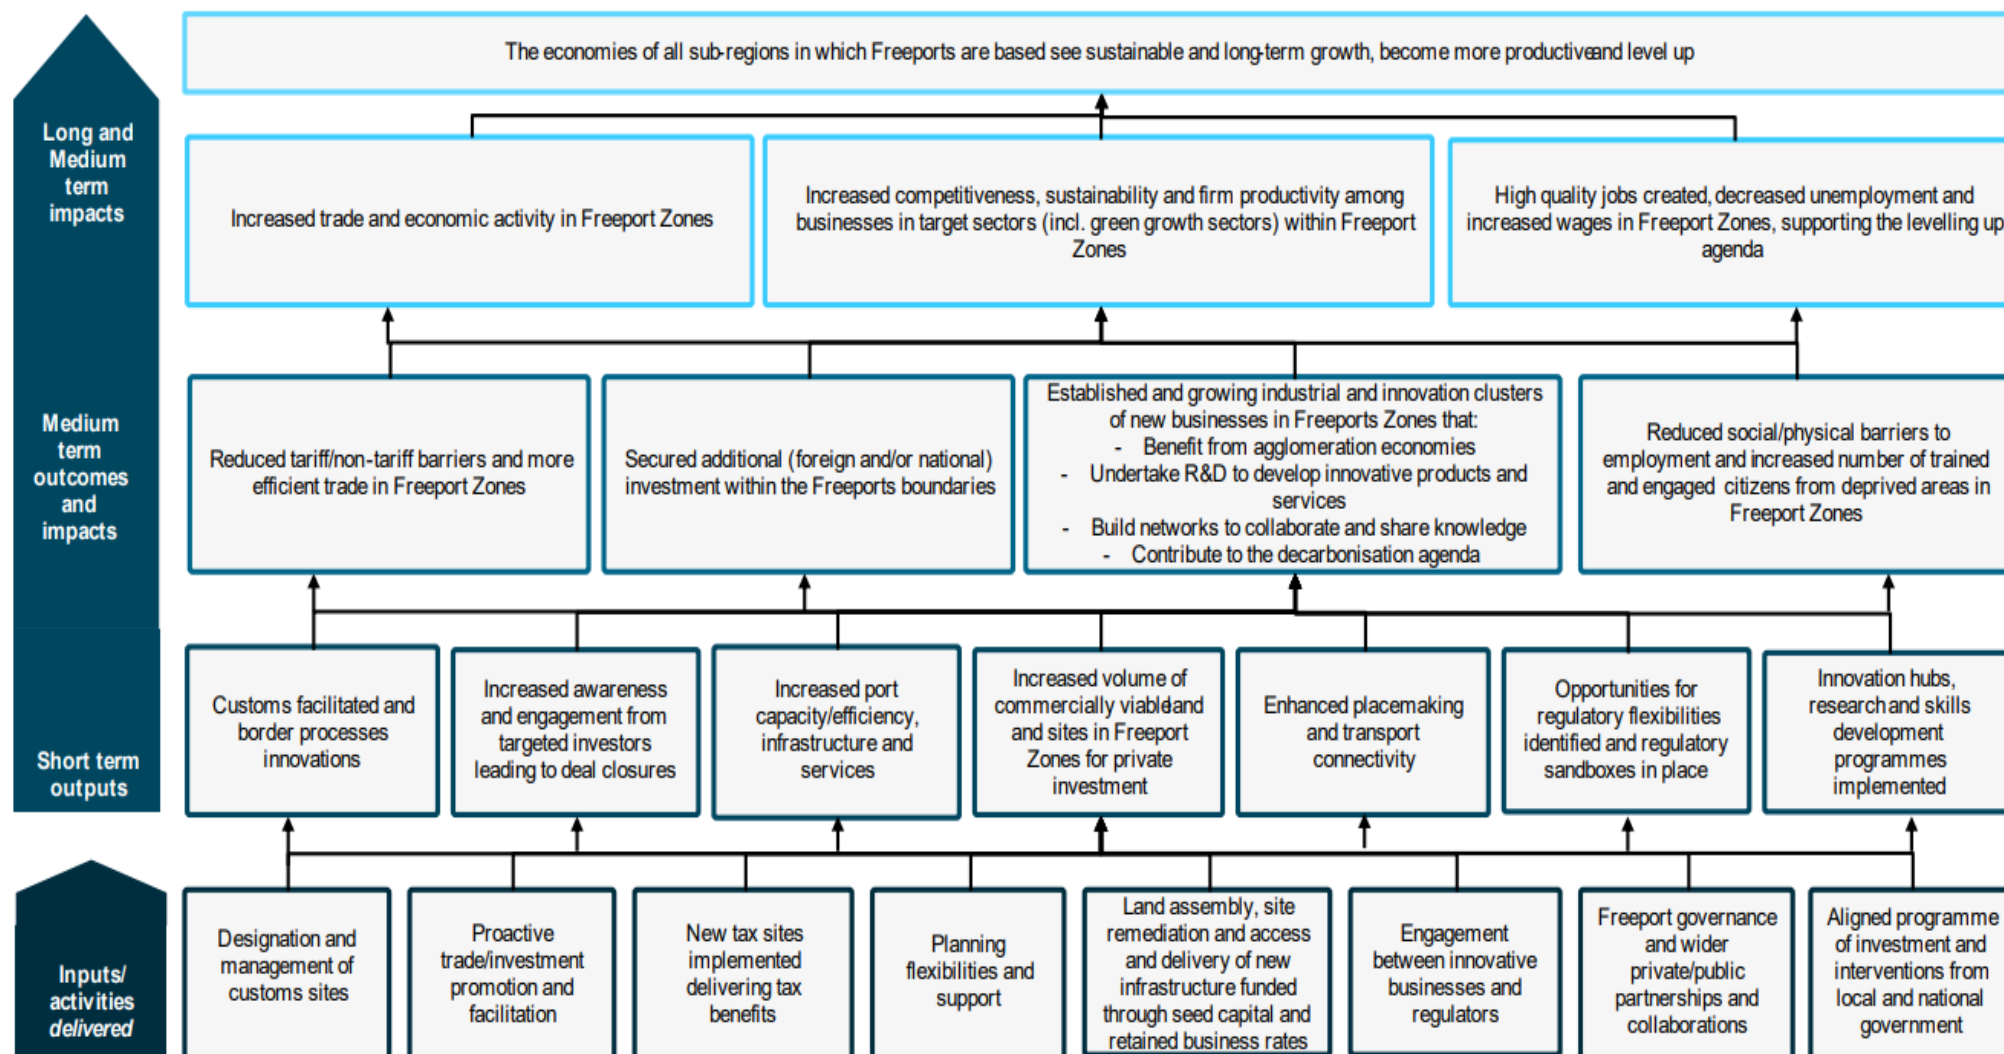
The economies of all sub-regions in which Freeports are based see sustainable and long-term growth, become more productiveand level up

Long and Medium term impacts

Increased trade and economic activity in Freeport Zones

Increased competitiveness, sustainability and firm productivity among businesses in target sectors (incl. green growth sectors) within Freeport Zones

High quality jobs created, decreased unemployment and increased wages in Freeport Zones, supporting the levelling up agenda

Medium term outcomes and impacts

Reduced tariff/non-tariff barriers and more efficient trade in Freeport Zones

Secured additional (foreign and/or national) investment within the Freeports boundaries

Established and growing industrial and innovation clusters of new businesses in Freeports Zones that:
- Benefit from agglomeration economies
- Undertake R&D to develop innovative products and services
- Build networks to collaborate and share knowledge
- Contribute to the decarbonisation agenda

Reduced social/physical barriers to employment and increased number of trained and engaged citizens from deprived areas in Freeport Zones

Short term outputs

Customs facilitated and border processes innovations

Increased awareness and engagement from targeted investors leading to deal closures

Increased port capacity/efficiency, infrastructure and services

Increased volume of commercially viableland and sites in Freeport Zones for private investment

Enhanced placemaking and transport connectivity

Opportunities for regulatory flexibilities identified and regulatory sandboxes in place

Innovation hubs, research and skills development programmes implemented

Inputs/ activities delivered

Designation and management of customs sites

Proactive trade/investment promotion and facilitation

New tax sites implemented delivering tax benefits

Planning flexibilities and support

Land assembly, site remediation and access and delivery of new infrastructure funded through seed capital and retained business rates

Engagement between innovative businesses and regulators

Freeport governance and wider private/public partnerships and collaborations

Aligned programme of investment and interventions from local and national government